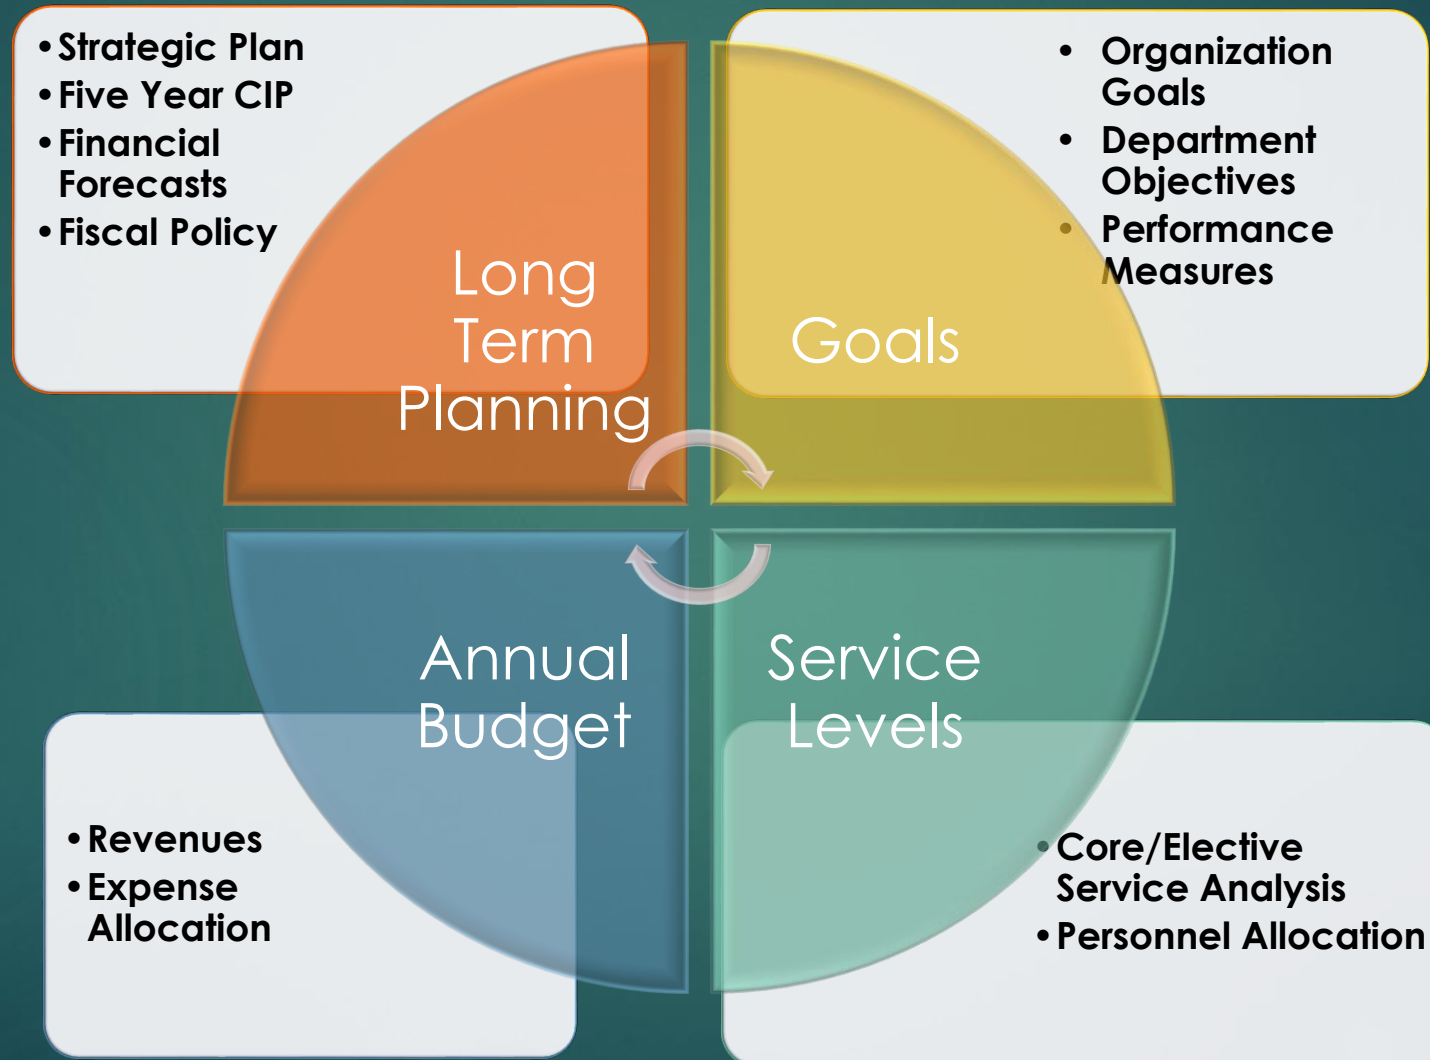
• Strategic Plan
• Five Year CIP
• Financial Forecasts
• Fiscal Policy

• Organization Goals
• Department Objectives
• Performance Measures

Long Term Planning

Goals

Annual Budget

Service Levels

• Revenues
• Expense Allocation

• Core/Elective Service Analysis
• Personnel Allocation